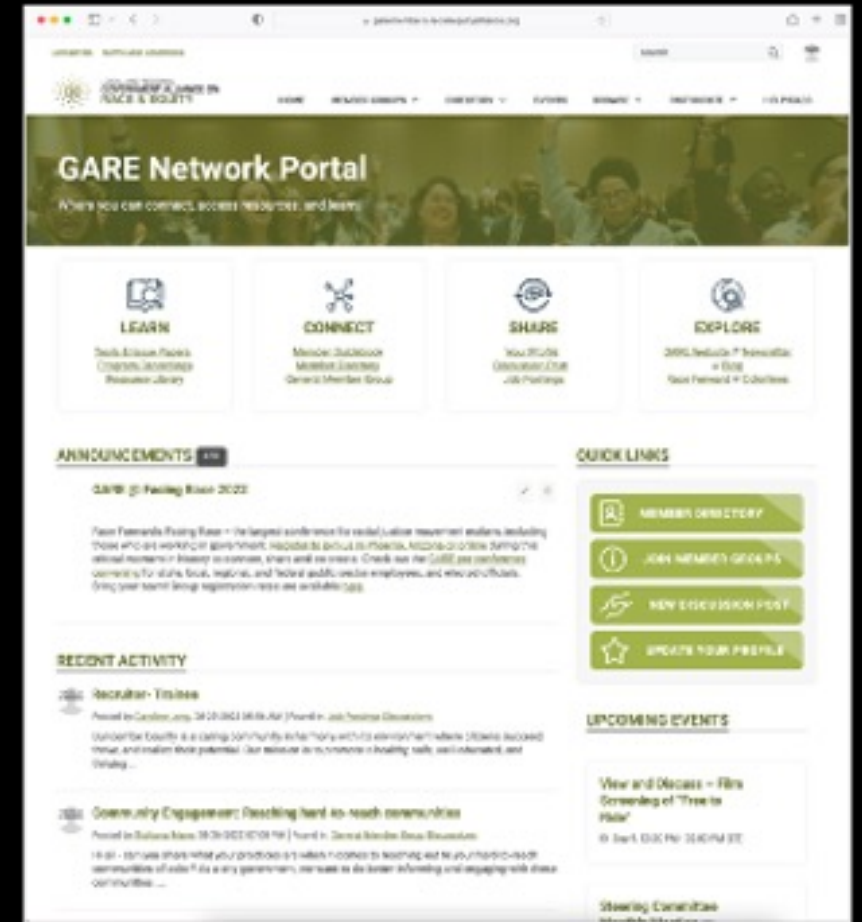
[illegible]

RACE & EQUITY

GARE Network Portal

Where you can connect, access resources, and learn

LEARN

CONNECT

SHARE

EXPLORE

ANNOUNCEMENTS

GARE @ Facing Race 2022

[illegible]

RECENT ACTIVITY

Recruiter- Trainee

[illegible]

Community Engagement: Reaching hard-to-reach communities

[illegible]

QUICK LINKS

MEMBER DIRECTORY

JOIN MEMBER GROUPS

NEW DISCUSSION POST

UPDATE YOUR PROFILE

UPCOMING EVENTS

View and Discuss – Film Screening of "Free to Ride"

Steering Committee